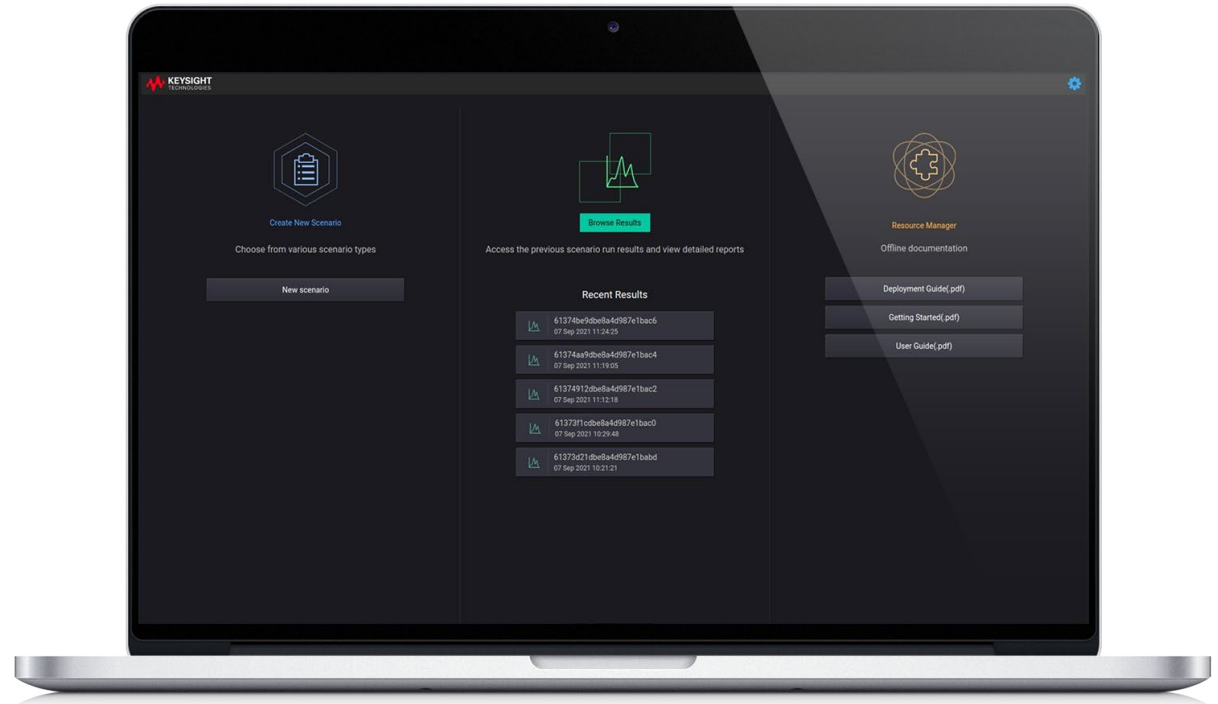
KEYSIGHT
TECHNOLOGIES

Create New Scenario

Choose from various scenario types

New scenario

Browse Results

Access the previous scenario run results and view detailed reports

Recent Results

61374be9dbe8a4d987e1bac6
07 Sep 2021 11:24:25

61374aa9dbe8a4d987e1bac4
07 Sep 2021 11:19:05

61374912dbe8a4d987e1bac2
07 Sep 2021 11:12:18

61373f1cdbe8a4d987e1bac0
07 Sep 2021 10:29:48

61373d21dbe8a4d987e1babd
07 Sep 2021 10:21:21

Resource Manager

Offline documentation

Deployment Guide(.pdf)

Getting Started(.pdf)

User Guide(.pdf)